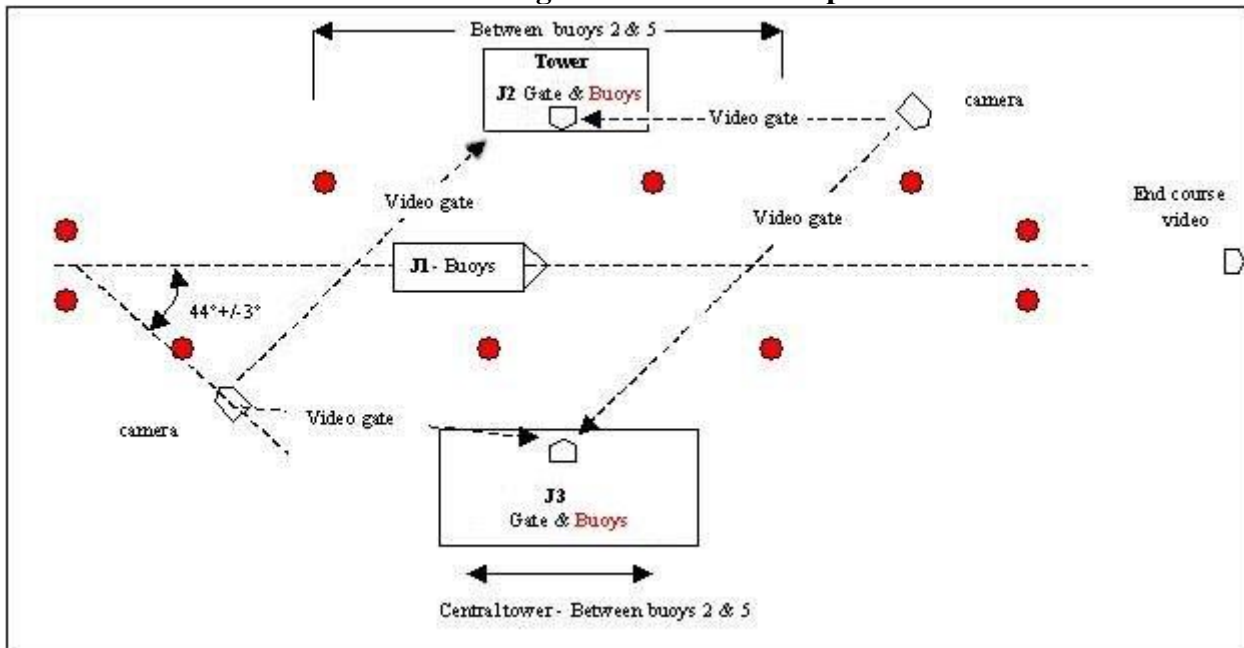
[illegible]

Between buoys 2 & 5

Tower

J2 Gate & Buoys

Video gate

camera

Video gate

Video gate

End course video

J1 - Buoys

44°+/-3°

camera

Video gate

J3

Gate & Buoys

Centraltower - Between buoys 2 & 5